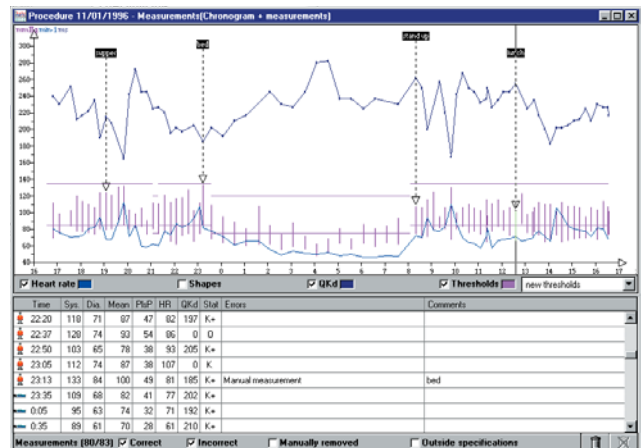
Procedure 11/01/1996 - Measurements(Chronogram + measurements)

mmHg mn-1 ms

supper

bed

stand up

lunch

280
260
240
220
200
180
160
140
120
100
80
60
40
20

16 17 18 19 20 21 22 23 0 1 2 3 4 5 6 7 8 9 10 11 12 13 14 15 16 17

☑ Heart rate ☐ Shapes ☑ QKd ☑ Thresholds new thresholds

| Time | Sys. | Dia. | Mean | PbP | HR | QKd | Stat | Errors | Comments |
|---|---|---|---|---|---|---|---|---|---|
| 22:20 | 118 | 71 | 87 | 47 | 82 | 197 | K+ | | |
| 22:37 | 128 | 74 | 93 | 54 | 86 | 0 | 0 | | |
| 22:50 | 103 | 65 | 78 | 38 | 93 | 205 | K+ | | |
| 23:05 | 112 | 74 | 87 | 38 | 107 | 0 | K | | |
| 23:13 | 133 | 84 | 100 | 49 | 81 | 185 | K+ | Manual measurement | bed |
| 23:35 | 109 | 68 | 82 | 41 | 77 | 202 | K+ | | |
| 0:05 | 95 | 63 | 74 | 32 | 71 | 192 | K+ | | |
| 0:35 | 89 | 61 | 70 | 28 | 61 | 210 | K+ | | |

Measurements (80/83) ☑ Correct ☑ Incorrect ☐ Manually removed ☐ Outside specifications